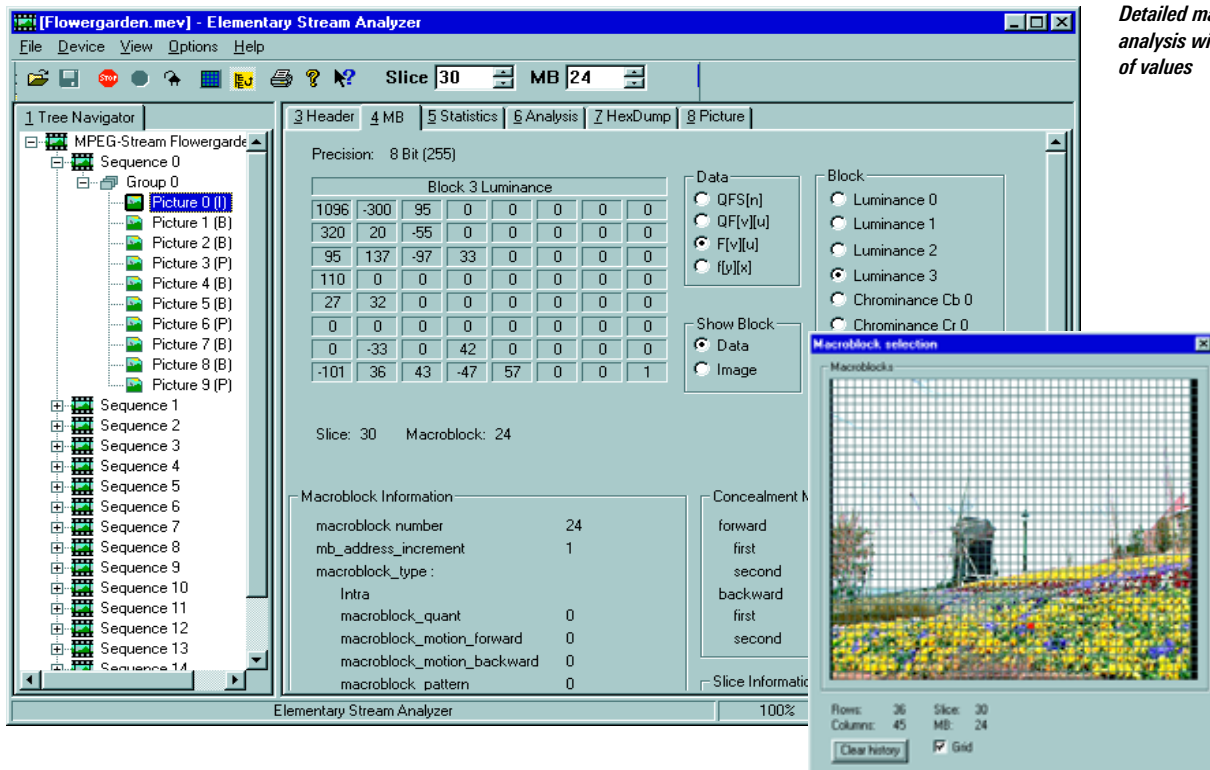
[Flowergarden.mev] - Elementary Stream Analyzer

File Device View Options Help

Slice 30 MB 24

1 Tree Navigator

MPEG-Stream Flowergarde
Sequence 0
Group 0
Picture 0 (I)
Picture 1 (B)
Picture 2 (B)
Picture 3 (P)
Picture 4 (B)
Picture 5 (B)
Picture 6 (P)
Picture 7 (B)
Picture 8 (B)
Picture 9 (P)
Sequence 1
Sequence 2
Sequence 3
Sequence 4
Sequence 5
Sequence 6
Sequence 7
Sequence 8
Sequence 9
Sequence 10
Sequence 11
Sequence 12
Sequence 13
Sequence 14

3 Header | 4 MB | 5 Statistics | 6 Analysis | 7 HexDump | 8 Picture

Precision: 8 Bit (255)

Block 3 Luminance

| | | | | | | | |
|---|---|---|---|---|---|---|---|
| 1096 | -300 | 95 | 0 | 0 | 0 | 0 | 0 |
| 320 | 20 | -55 | 0 | 0 | 0 | 0 | 0 |
| 95 | 137 | -97 | 33 | 0 | 0 | 0 | 0 |
| 110 | 0 | 0 | 0 | 0 | 0 | 0 | 0 |
| 27 | 32 | 0 | 0 | 0 | 0 | 0 | 0 |
| 0 | 0 | 0 | 0 | 0 | 0 | 0 | 0 |
| 0 | -33 | 0 | 42 | 0 | 0 | 0 | 0 |
| -101 | 36 | 43 | -47 | 57 | 0 | 0 | 1 |

Data
QFS[n]
QF[v][u]
F[v][u]
f[y][x]

Block
Luminance 0
Luminance 1
Luminance 2
Luminance 3
Chrominance Cb 0
Chrominance Cr 0

Show Block
Data
Image

Slice: 30 Macroblock: 24

Macroblock Information
macroblock number 24
mb_address_increment 1
macroblock_type :
Intra
macroblock_quant 0
macroblock_motion_forward 0
macroblock_motion_backward 0
macroblock_pattern 0

Concealment M
forward
first
second
backward
first
second

Slice Informatio

Elementary Stream Analyzer 100%

Macroblock selection
Macroblocks
Rows: 36 Slice: 30
Columns: 45 MB: 24
Clear history
Grid

Detailed ma
analysis wi
of values